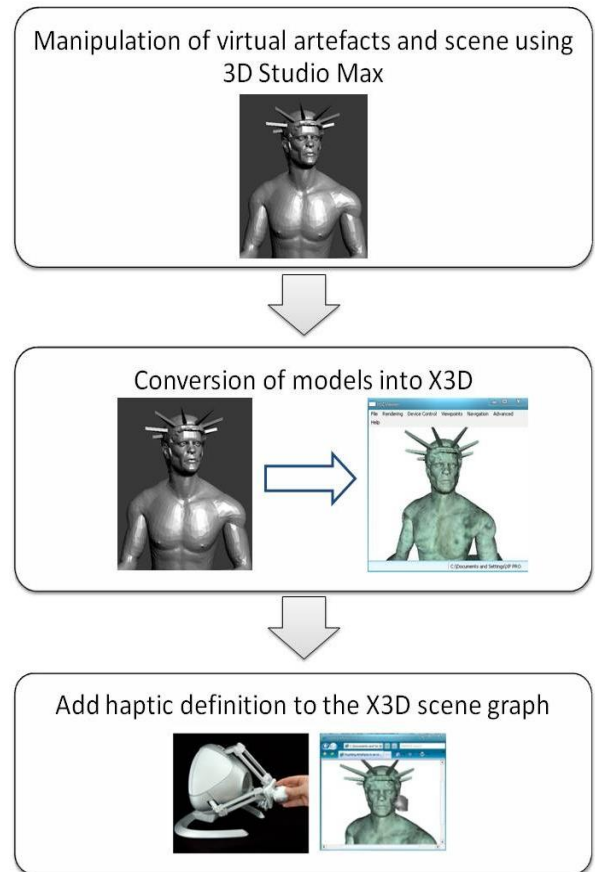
Manipulation of virtual artefacts and scene using 3D Studio Max

Conversion of models into X3D

File Rendering Device Control Viewpoints Navigation Advanced Help

C:\Documents and Settings\HP PK\

Add haptic definition to the X3D scene graph